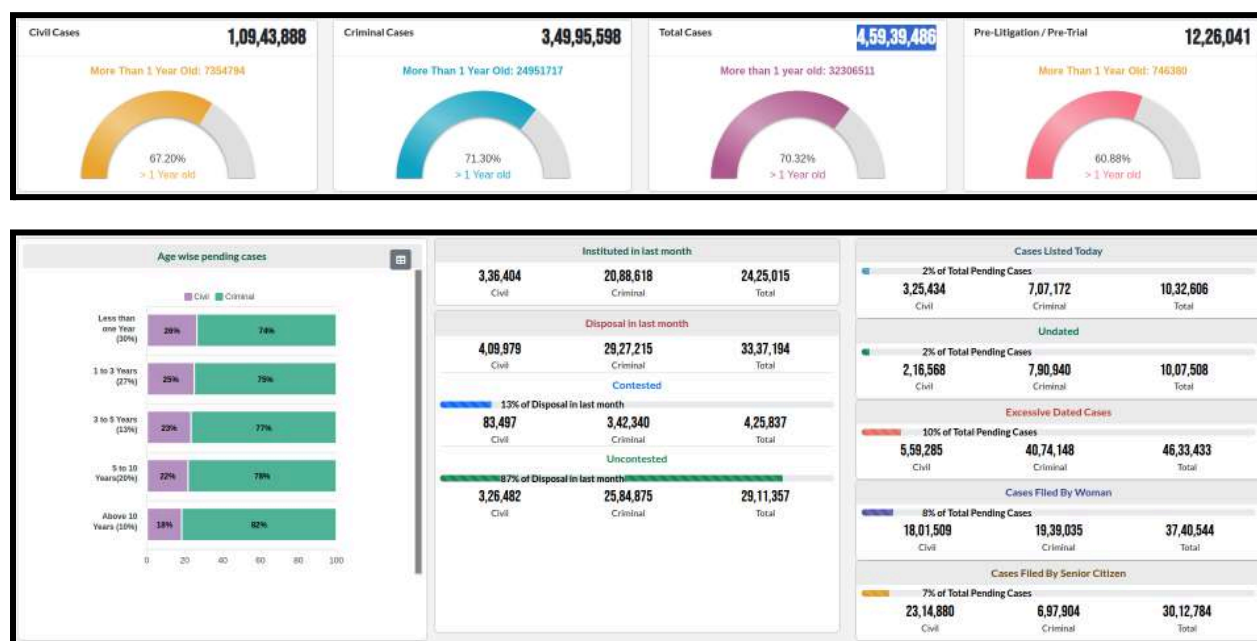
Civil Cases
1,09,43,888
More Than 1 Year Old: 7354794
67.20%
> 1 Year old

Criminal Cases
3,49,95,598
More Than 1 Year Old: 24951717
71.30%
> 1 Year old

Total Cases
4,59,39,486
More than 1 year old: 32306511
70.32%
> 1 Year old

Pre-Litigation / Pre-Trial
12,26,041
More Than 1 Year Old: 746380
60.88%
> 1 Year old

Age wise pending cases

Civil Criminal

| | Civil | Criminal |
|---|---|---|
| Less than one Year (30%) | 26% | 74% |
| 1 to 3 Years (27%) | 25% | 75% |
| 3 to 5 Years (13%) | 23% | 77% |
| 5 to 10 Years(20%) | 22% | 78% |
| Above 10 Years (10%) | 18% | 82% |

0 20 40 60 80 100

Instituted in last month
3,36,404 Civil
20,88,618 Criminal
24,25,015 Total

Disposal in last month
4,09,979 Civil
29,27,215 Criminal
33,37,194 Total

Contested
13% of Disposal in last month
83,497 Civil
3,42,340 Criminal
4,25,837 Total

Uncontested
87% of Disposal in last month
3,26,482 Civil
25,84,875 Criminal
29,11,357 Total

Cases Listed Today
2% of Total Pending Cases
3,25,434 Civil
7,07,172 Criminal
10,32,606 Total

Undated
2% of Total Pending Cases
2,16,568 Civil
7,90,940 Criminal
10,07,508 Total

Excessive Dated Cases
10% of Total Pending Cases
5,59,285 Civil
40,74,148 Criminal
46,33,433 Total

Cases Filed By Woman
8% of Total Pending Cases
18,01,509 Civil
19,39,035 Criminal
37,40,544 Total

Cases Filed By Senior Citizen
7% of Total Pending Cases
23,14,880 Civil
6,97,904 Criminal
30,12,784 Total